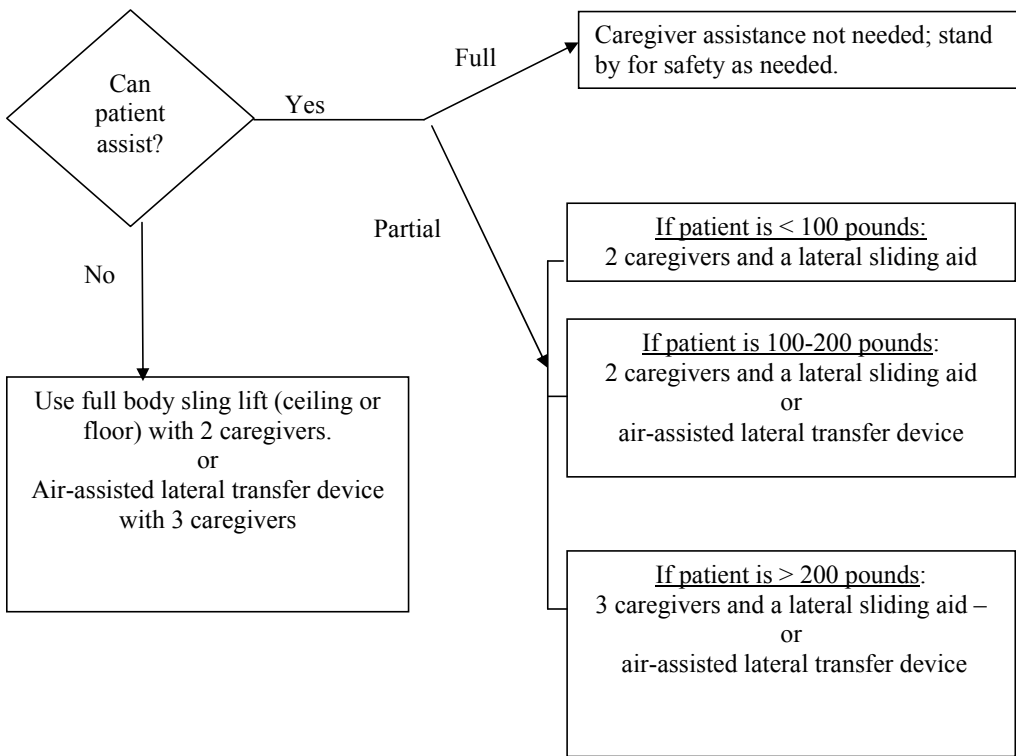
Can patient assist?

Yes

Full

Caregiver assistance not needed; stand by for safety as needed.

Partial

No

If patient is < 100 pounds:
2 caregivers and a lateral sliding aid

If patient is 100-200 pounds:
2 caregivers and a lateral sliding aid
or
air-assisted lateral transfer device

If patient is > 200 pounds:
3 caregivers and a lateral sliding aid –
or
air-assisted lateral transfer device

Use full body sling lift (ceiling or floor) with 2 caregivers.
or
Air-assisted lateral transfer device with 3 caregivers